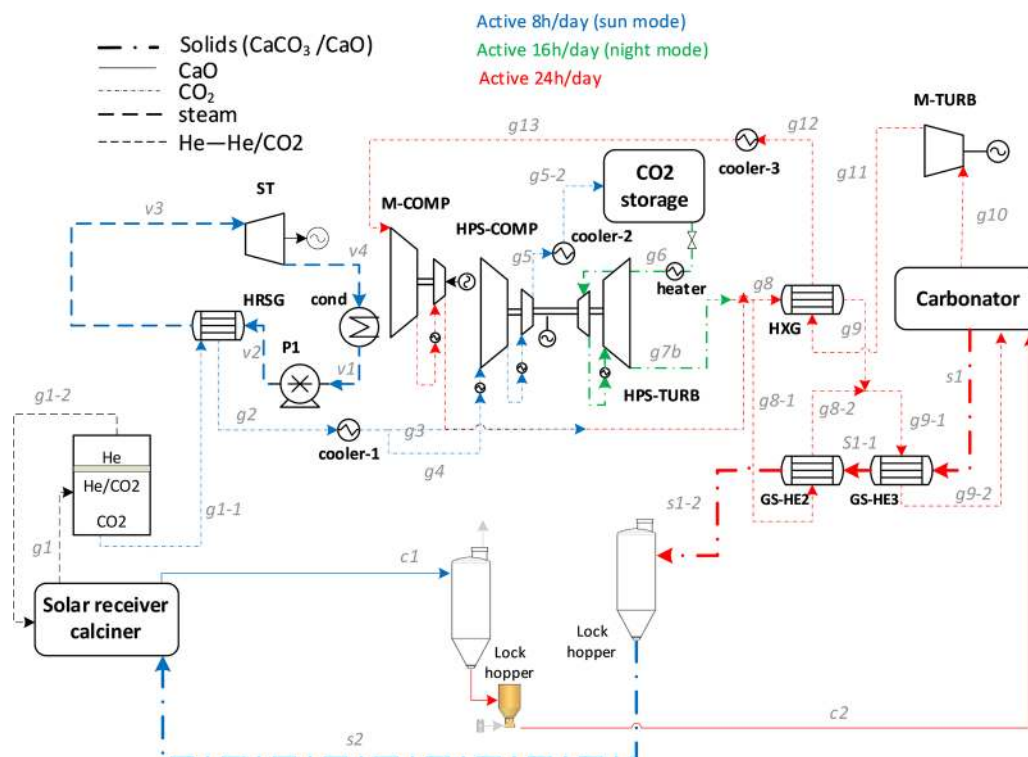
Solids (CaCO$_3$ /CaO)
CaO
CO$_2$
steam
He—He/CO2

Active 8h/day (sun mode)
Active 16h/day (night mode)
Active 24h/day

g13
g12
cooler-3
M-TURB
g11
g5-2
CO2 storage
ST
v3
M-COMP
HPS-COMP
cooler-2
g10
v4
g5
g6
heater
cond
HRSG
g8
Carbonator
HXG
P1
v2
v1
g7b
g9
HPS-TURB
s1
g1-2
g2
g3
g8-1
g8-2
g9-1
cooler-1
S1-1
He
He/CO2
g4
GS-HE2
GS-HE3
g9-2
g1-1
CO2
s1-2
g1
c1
Solar receiver calciner
Lock hopper
Lock hopper
c2
s2